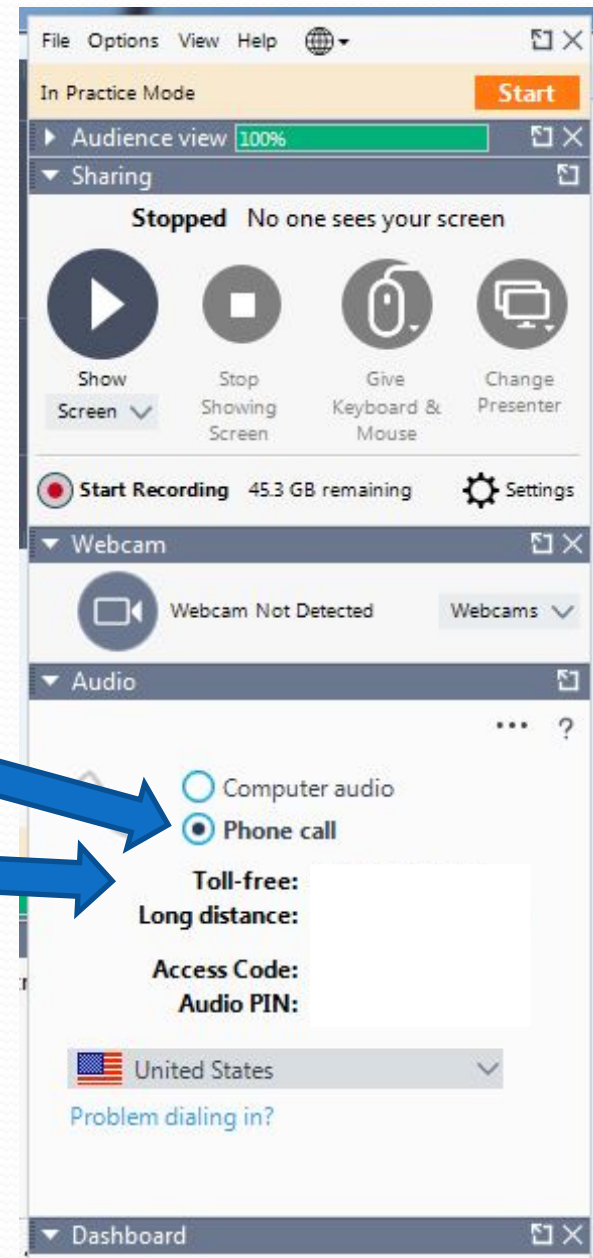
File Options View Help

In Practice Mode
Start

Audience view 100%

Sharing

Stopped No one sees your screen

Show Screen

Stop Showing Screen

Give Keyboard & Mouse

Change Presenter

Start Recording 45.3 GB remaining
Settings

Webcam

Webcam Not Detected
Webcams

Audio

••• ?

Computer audio
Phone call

Toll-free:
Long distance:

Access Code:
Audio PIN:

United States

Problem dialing in?

Dashboard